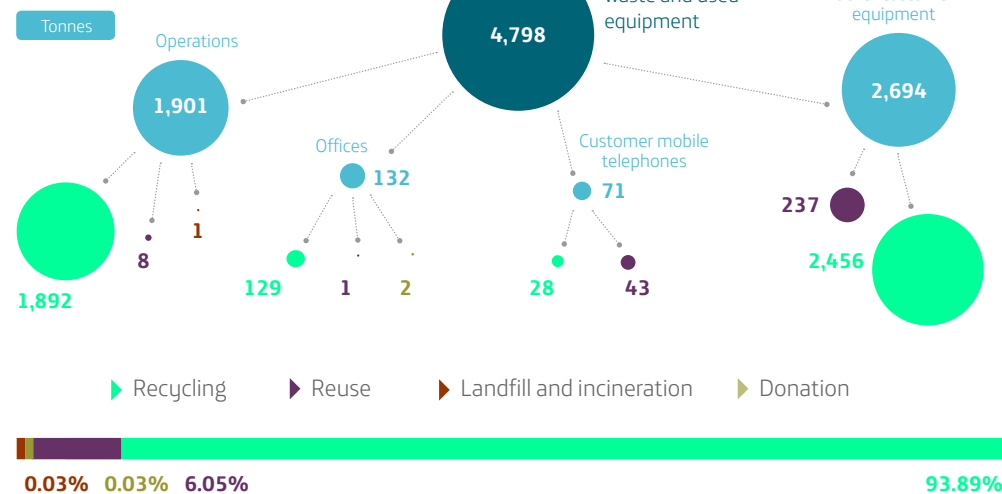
Tonnes

waste and used equipment

4,798

equipment

Operations

1,901

1,892

8

1

Offices

132

129

1

2

Customer mobile telephones

71

28

43

2,694

237

2,456

Recycling Reuse Landfill and incineration Donation

0.03% 0.03% 6.05% 93.89%